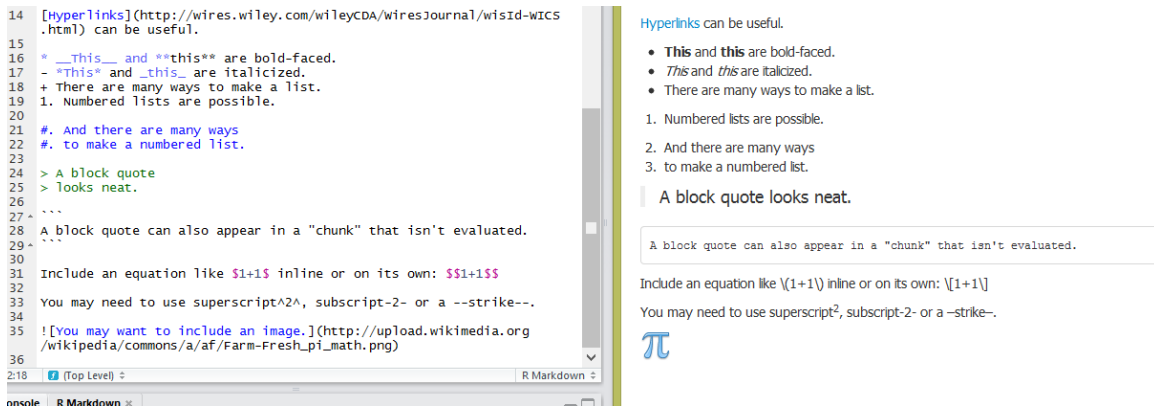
14 [Hyperlinks](http://wires.wiley.com/WileyCDA/WiresJournal/wisId-WICS.html) can be useful.
15
16 * __This__ and **this** are bold-faced.
17 - *This* and _this_ are italicized.
18 + There are many ways to make a list.
19 1. Numbered lists are possible.
20
21 #. And there are many ways
22 #. to make a numbered list.
23
24 > A block quote
25 > looks neat.
26
27 ```
28 A block quote can also appear in a "chunk" that isn't evaluated.
29 ```
30
31 Include an equation like \$1+1\$ inline or on its own: \$\$1+1\$\$
32
33 You may need to use superscript^2^, subscript-2- or a --strike--.
34
35 ![You may want to include an image.](http://upload.wikimedia.org/wikipedia/commons/a/af/Farm-Fresh_pi_math.png)
36

2:18 (Top Level) ÷ R Markdown ÷

onsole R Markdown ×

Hyperlinks can be useful.

- **This** and **this** are bold-faced.
- *This* and *this* are italicized.
- There are many ways to make a list.

1. Numbered lists are possible.

2. And there are many ways
3. to make a numbered list.

A block quote looks neat.

A block quote can also appear in a "chunk" that isn't evaluated.

Include an equation like \(1+1\) inline or on its own: \[1+1\]

You may need to use superscript$^2$, subscript-2- or a –strike–.

π